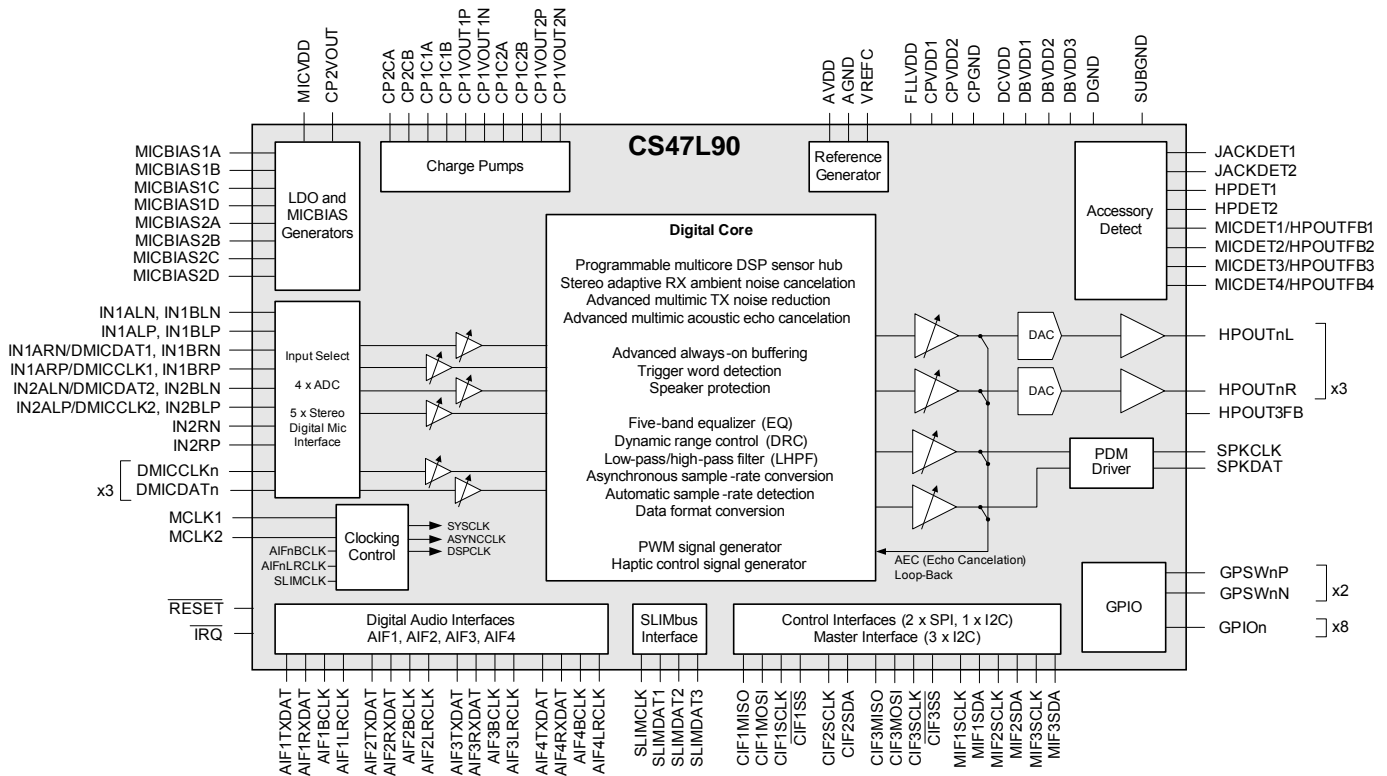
MICVDD
CP2VOUT
CP2CA
CP2CB
CP1C1A
CP1C1B
CP1VOUT1P
CP1VOUT1N
CP1C2A
CP1C2B
CP1VOUT2P
CP1VOUT2N
AVDD
AGND
VREFC
FLLVDD
CPVDD1
CPVDD2
CPGND
DCVDD
DBVDD1
DBVDD2
DBVDD3
DGND
SUBGND

CS47L90

MICBIAS1A
MICBIAS1B
MICBIAS1C
MICBIAS1D
MICBIAS2A
MICBIAS2B
MICBIAS2C
MICBIAS2D

LDO and MICBIAS Generators

Charge Pumps

Reference Generator

Accessory Detect

JACKDET1
JACKDET2
HPDET1
HPDET2
MICDET1/HPOUTFB1
MICDET2/HPOUTFB2
MICDET3/HPOUTFB3
MICDET4/HPOUTFB4

Digital Core

Programmable multicore DSP sensor hub
Stereo adaptive RX ambient noise cancelation
Advanced multimic TX noise reduction
Advanced multimic acoustic echo cancelation

Advanced always-on buffering
Trigger word detection
Speaker protection

Five-band equalizer (EQ)
Dynamic range control (DRC)
Low-pass/high-pass filter (LHPF)
Asynchronous sample-rate conversion
Automatic sample-rate detection
Data format conversion

PWM signal generator
Haptic control signal generator

IN1ALN, IN1BLN
IN1ALP, IN1BLP
IN1ARN/DMICDAT1, IN1BRN
IN1ARP/DMICCLK1, IN1BRP
IN2ALN/DMICDAT2, IN2BLN
IN2ALP/DMICCLK2, IN2BLP
IN2RN
IN2RP
DMICCLKn
x3 DMICDATn

Input Select

4 x ADC

5 x Stereo Digital Mic Interface

DAC
DAC

HPOUTnL
HPOUTnR
x3
HPOUT3FB

PDM Driver

SPKCLK
SPKDAT

MCLK1
MCLK2

Clocking Control

AIFnBCLK
AIFnLRCLK
SLIMCLK

SYSCLK
ASYNCCLK
DSPCLK

AEC (Echo Cancelation) Loop-Back

GPIO

GPSWnP
GPSWnN
x2
GPIOn
x8

$\overline{RESET}$
$\overline{IRQ}$

Digital Audio Interfaces
AIF1, AIF2, AIF3, AIF4

SLIMbus Interface

Control Interfaces (2 x SPI, 1 x I2C)
Master Interface (3 x I2C)

AIF1TXDAT
AIF1RXDAT
AIF1BCLK
AIF1LRCLK
AIF2TXDAT
AIF2RXDAT
AIF2BCLK
AIF2LRCLK
AIF3TXDAT
AIF3RXDAT
AIF3BCLK
AIF3LRCLK
AIF4TXDAT
AIF4RXDAT
AIF4BCLK
AIF4LRCLK
SLIMCLK
SLIMDAT1
SLIMDAT2
SLIMDAT3
CIF1MISO
CIF1MOSI
CIF1SCLK
$\overline{CIF1SS}$
CIF2SCLK
CIF2SDA
CIF3MISO
CIF3MOSI
CIF3SCLK
$\overline{CIF3SS}$
MIF1SCLK
MIF1SDA
MIF2SCLK
MIF2SDA
MIF3SCLK
MIF3SDA